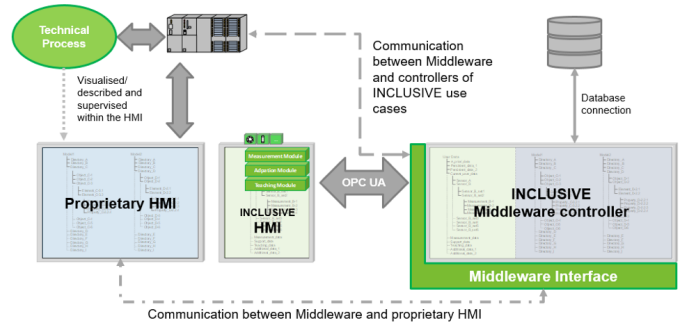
Technical Process

Visualised/ described and supervised within the HMI

Communication between Middleware and controllers of INCLUSIVE use cases

Database connection

Proprietary HMI

Measurement Module

Adaption Module

Teaching Module

INCLUSIVE HMI

OPC UA

INCLUSIVE Middleware controller

Middleware Interface

Communication between Middleware and proprietary HMI